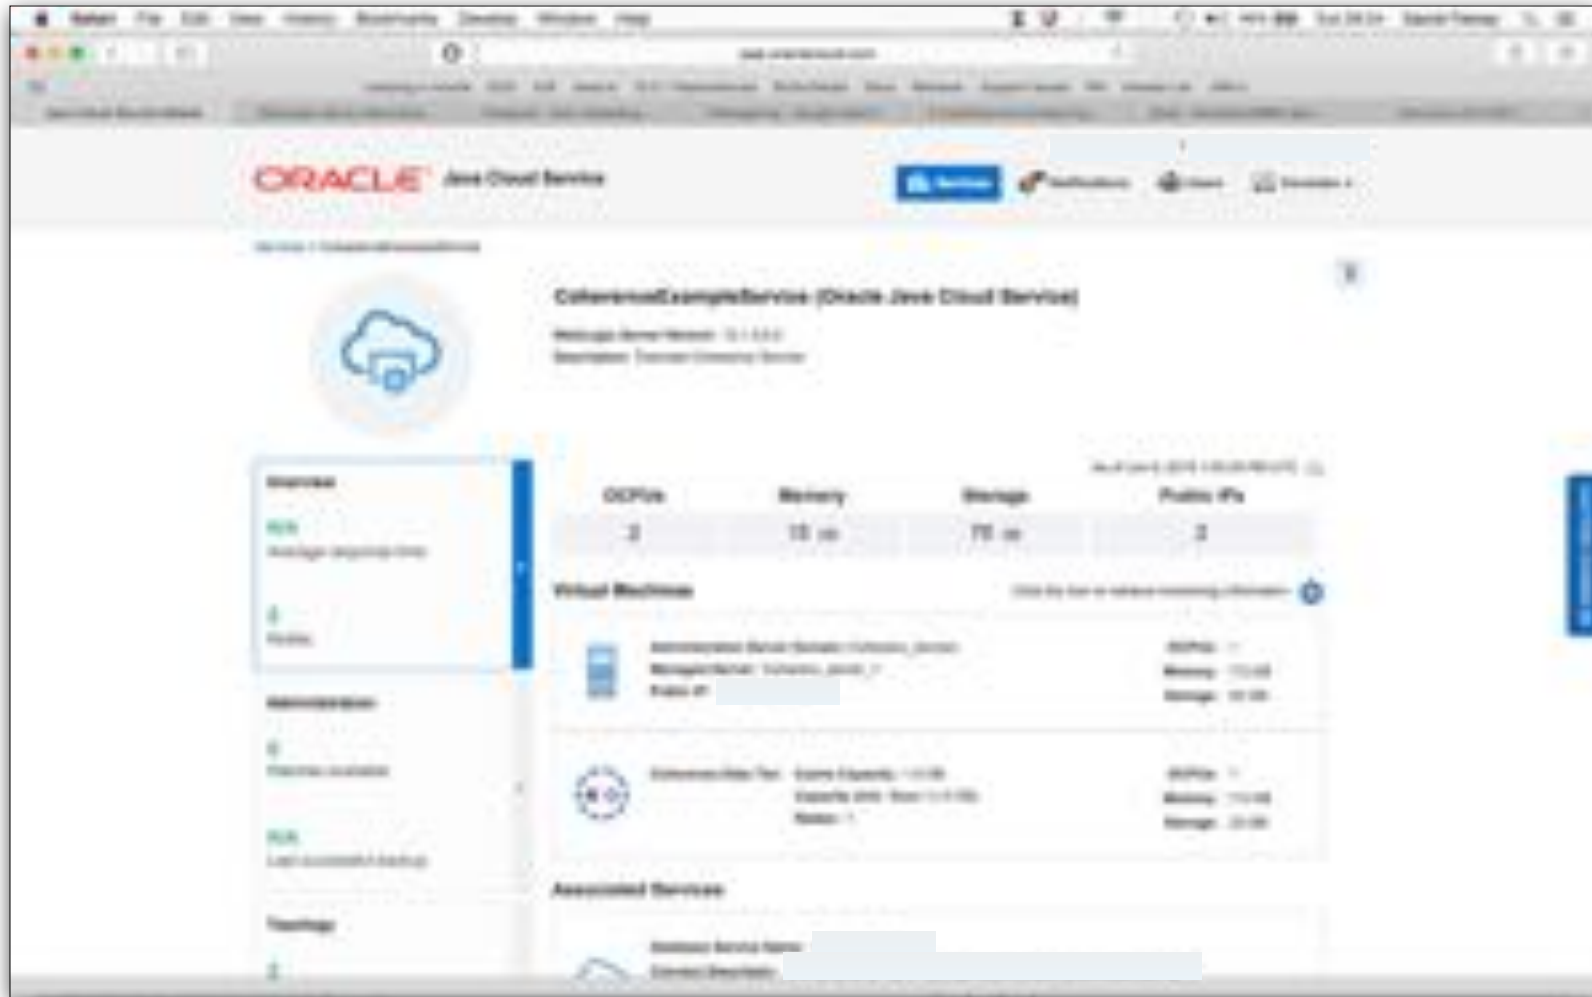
Safari File Edit View History Bookmarks Develop Window Help

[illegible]

ORACLE Java Cloud Service

Services Notifications Users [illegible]

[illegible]

CoherenceExampleService (Oracle Java Cloud Service)

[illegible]
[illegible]

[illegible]

| OCPUs | Memory | Storage | Public IPs |
|---|---|---|---|
| 2 | 15 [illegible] | 75 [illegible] | 2 |

Overview
N/A
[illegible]
2
Nodes

Administration
0
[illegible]
N/A
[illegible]

Topology
2

Virtual Machines

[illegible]

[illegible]

Associated Services

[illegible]